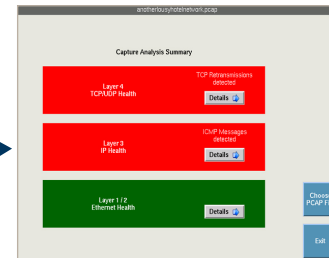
anotherlousyhotelnetwork.pcap

Capture Analysis Summary

Layer 4
TCP/UDP Health

TCP Retransmissions detected

Details

Layer 3
IP Health

ICMP Messages detected

Details

Layer 1 / 2
Ethernet Health

Details

Choose
PCAP F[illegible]

Exit